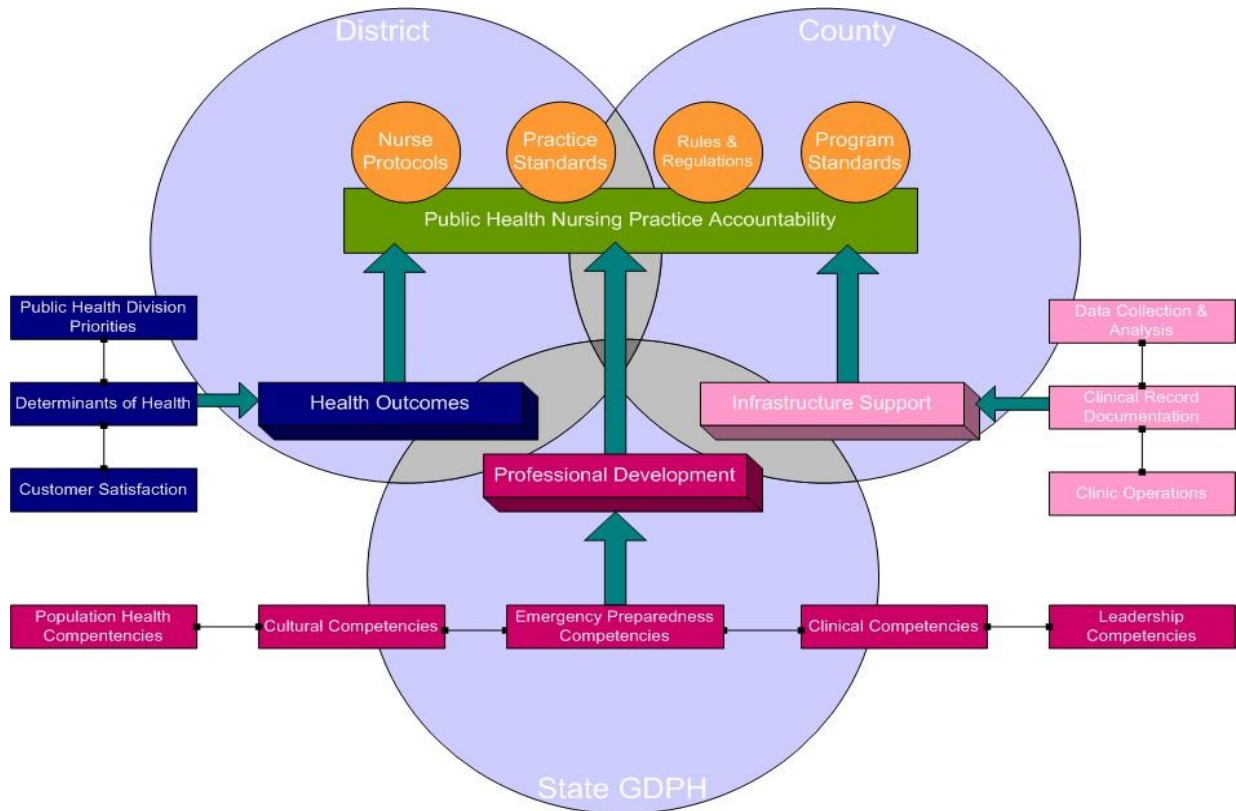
District

County

Nurse Protocols

Practice Standards

Rules & Regulations

Program Standards

Public Health Nursing Practice Accountability

Public Health Division Priorities

Determinants of Health

Customer Satisfaction

Health Outcomes

Data Collection & Analysis

Clinical Record Documentation

Clinic Operations

Infrastructure Support

Professional Development

Population Health Compentencies

Cultural Competencies

Emergency Preparedness Competencies

Clinical Competencies

Leadership Competencies

State GDPH